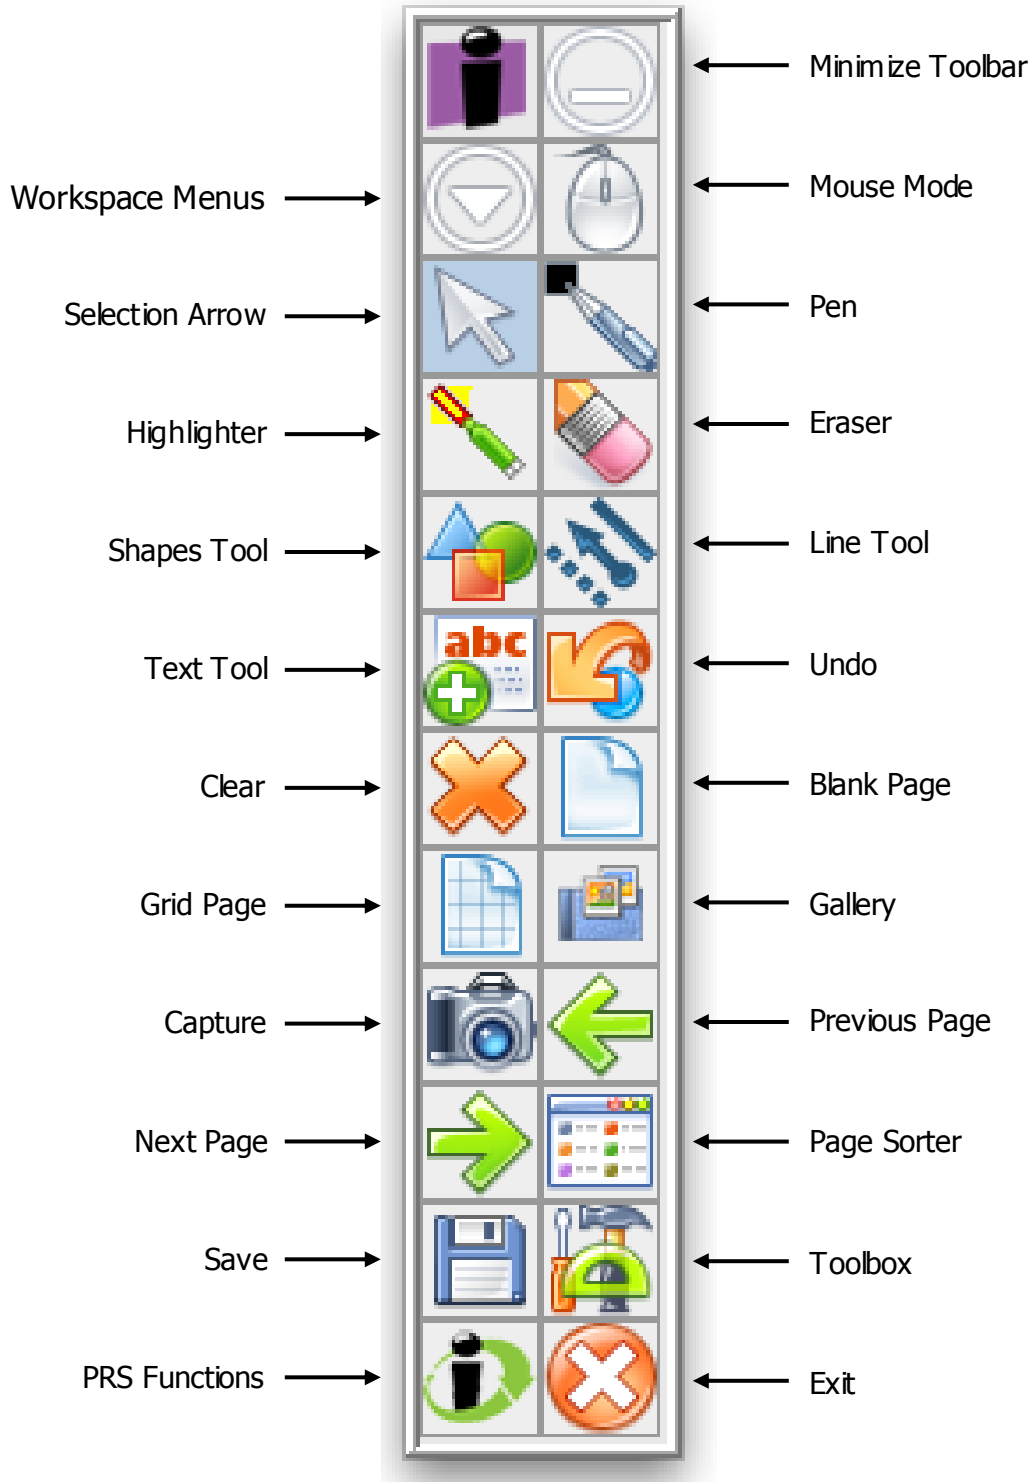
Minimize Toolbar
Workspace Menus
Mouse Mode
Selection Arrow
Pen
Highlighter
Eraser
Shapes Tool
Line Tool
abc
Text Tool
Undo
Clear
Blank Page
Grid Page
Gallery
Capture
Previous Page
Next Page
Page Sorter
Save
Toolbox
PRS Functions
Exit